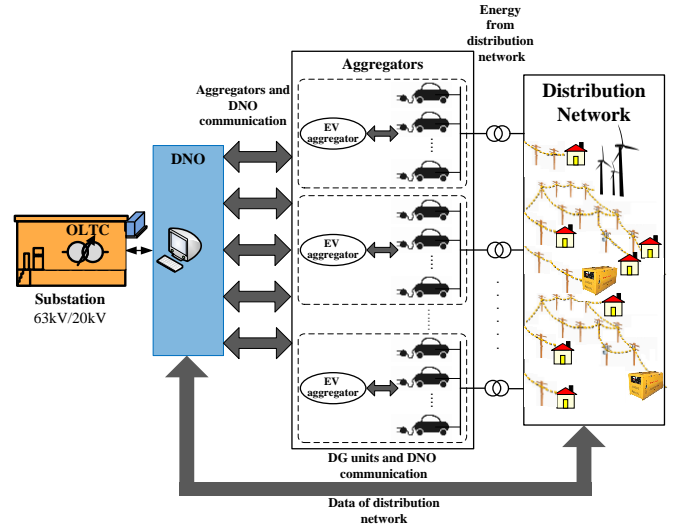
Energy from distribution network

Aggregators

Aggregators and DNO communication

Distribution Network

DNO

EV aggregator

EV aggregator

EV aggregator

OLTC

Substation
63kV/20kV

DG units and DNO communication

Data of distribution network